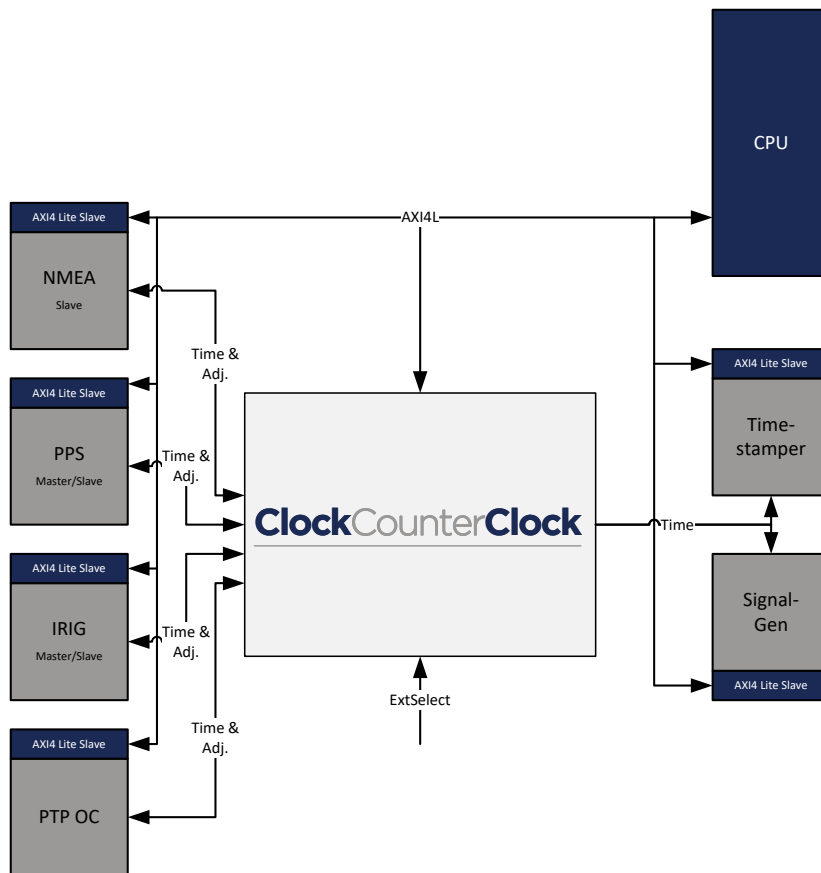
CPU

AXI4 Lite Slave
NMEA
Slave

AXI4L

Time & Adj.

AXI4 Lite Slave
PPS
Master/Slave

Time & Adj.

AXI4 Lite Slave
Time-stamper

ClockCounterClock

Time

AXI4 Lite Slave
IRIG
Master/Slave

Time & Adj.

Signal-Gen
AXI4 Lite Slave

ExtSelect

AXI4 Lite Slave
PTP OC

Time & Adj.